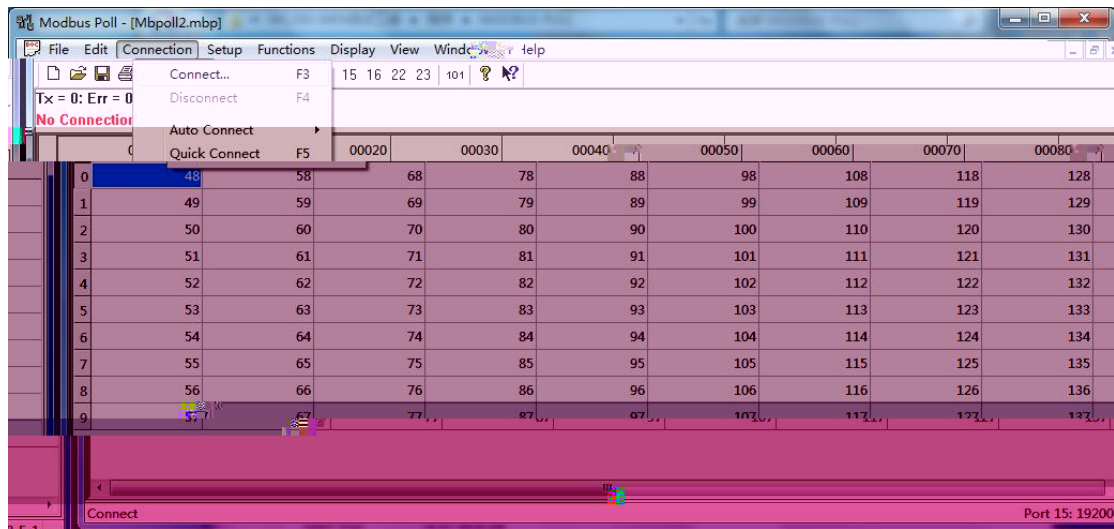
Modbus Poll - [Mbpoll2.mbp]

File Edit Connection Setup Functions Display View Wind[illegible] Help

Connect... F3
Disconnect F4
Auto Connect
Quick Connect F5

15 16 22 23 101

Tx = 0: Err = 0
No Connection

| | 0 | | 00020 | 00030 | 00040 | 00050 | 00060 | 00070 | 00080 |
|---|---|---|---|---|---|---|---|---|---|
| 0 | 48 | 58 | 68 | 78 | 88 | 98 | 108 | 118 | 128 |
| 1 | 49 | 59 | 69 | 79 | 89 | 99 | 109 | 119 | 129 |
| 2 | 50 | 60 | 70 | 80 | 90 | 100 | 110 | 120 | 130 |
| 3 | 51 | 61 | 71 | 81 | 91 | 101 | 111 | 121 | 131 |
| 4 | 52 | 62 | 72 | 82 | 92 | 102 | 112 | 122 | 132 |
| 5 | 53 | 63 | 73 | 83 | 93 | 103 | 113 | 123 | 133 |
| 6 | 54 | 64 | 74 | 84 | 94 | 104 | 114 | 124 | 134 |
| 7 | 55 | 65 | 75 | 85 | 95 | 105 | 115 | 125 | 135 |
| 8 | 56 | 66 | 76 | 86 | 96 | 106 | 116 | 126 | 136 |
| 9 | 57 | 67 | 77 | 87 | 97 | 107 | 117 | 127 | 137 |

Connect
Port 15: 19200